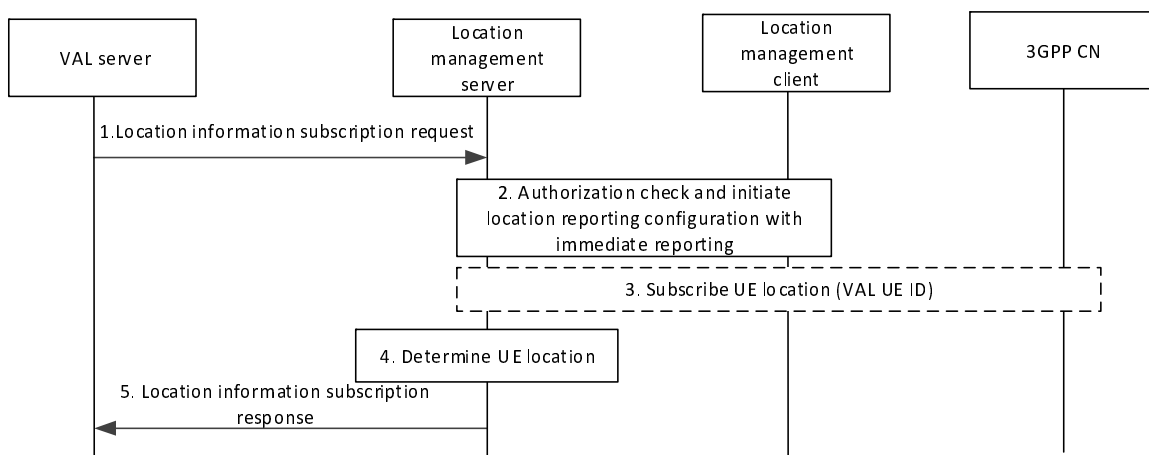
VAL server

Location management server

Location management client

3GPP CN

1.Location information subscription request

2. Authorization check and initiate location reporting configuration with immediate reporting

3. Subscribe UE location (VAL UE ID)

4. Determine UE location

5. Location information subscription response